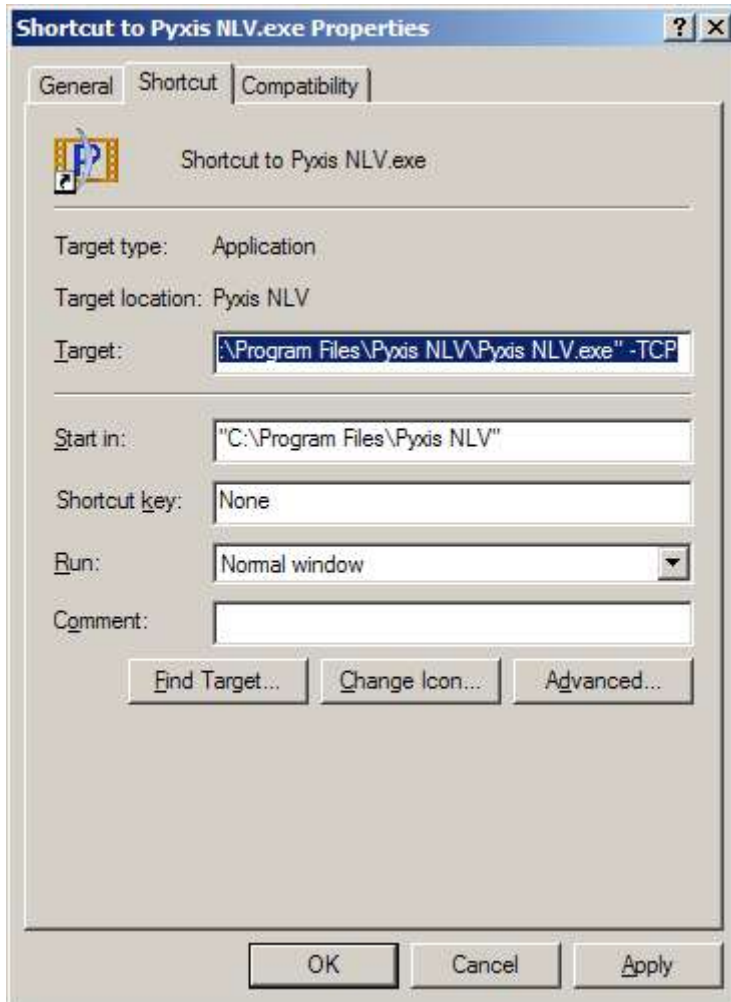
Shortcut to Pyxis NLV.exe Properties

?

X

General

Shortcut

Compatibility

Shortcut to Pyxis NLV.exe

Target type: Application

Target location: Pyxis NLV

Target: :\Program Files\Pyxis NLV\Pyxis NLV.exe" -TCP

Start in: "C:\Program Files\Pyxis NLV"

Shortcut key: None

Run: Normal window

Comment:

Find Target...

Change Icon...

Advanced...

OK

Cancel

Apply